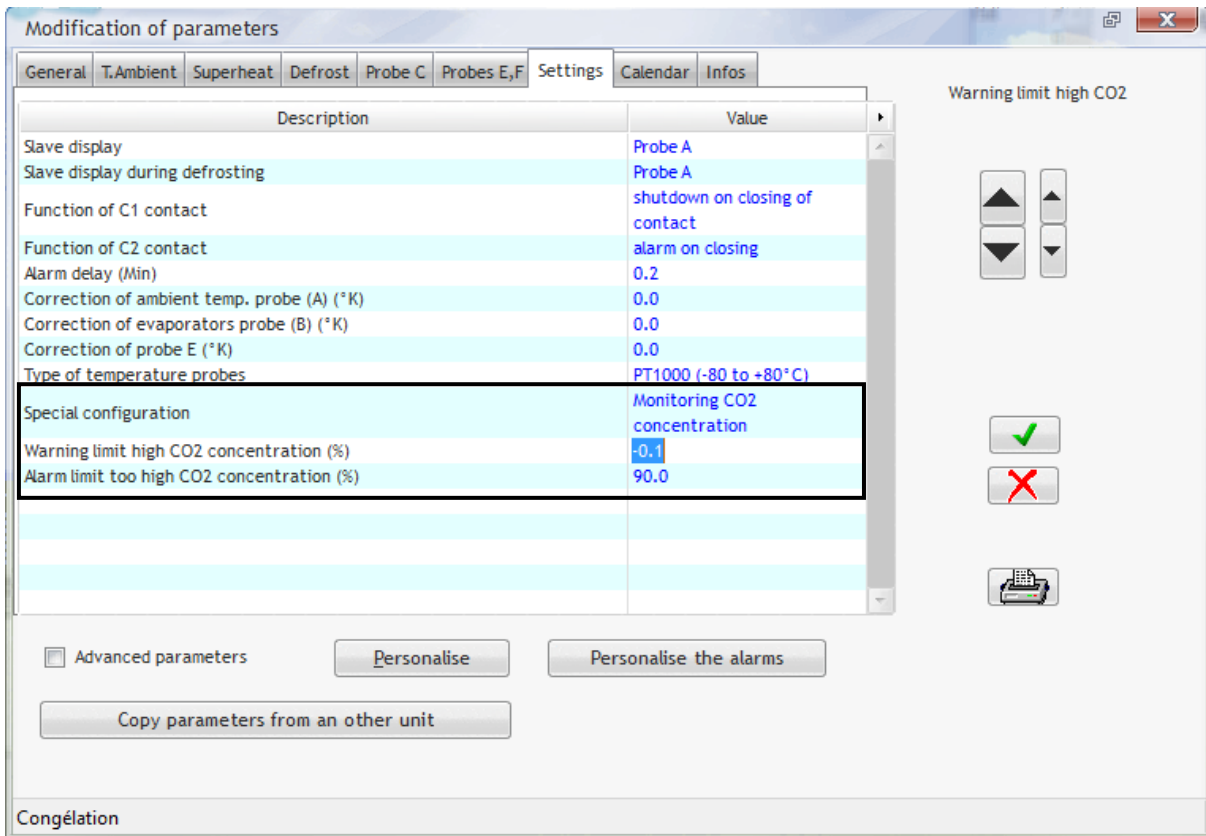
Modification of parameters

General | T.Ambient | Superheat | Defrost | Probe C | Probes E,F | Settings | Calendar | Infos

Warning limit high CO2

| Description | Value |
|---|---|
| Slave display | Probe A |
| Slave display during defrosting | Probe A |
| Function of C1 contact | shutdown on closing of contact |
| Function of C2 contact | alarm on closing |
| Alarm delay (Min) | 0.2 |
| Correction of ambient temp. probe (A) (°K) | 0.0 |
| Correction of evaporators probe (B) (°K) | 0.0 |
| Correction of probe E (°K) | 0.0 |
| Type of temperature probes | PT1000 (-80 to +80°C) |
| Special configuration | Monitoring CO2 concentration |
| Warning limit high CO2 concentration (%) | -0.1 |
| Alarm limit too high CO2 concentration (%) | 90.0 |

Advanced parameters

Personalise

Personalise the alarms

Copy parameters from an other unit

Congélation